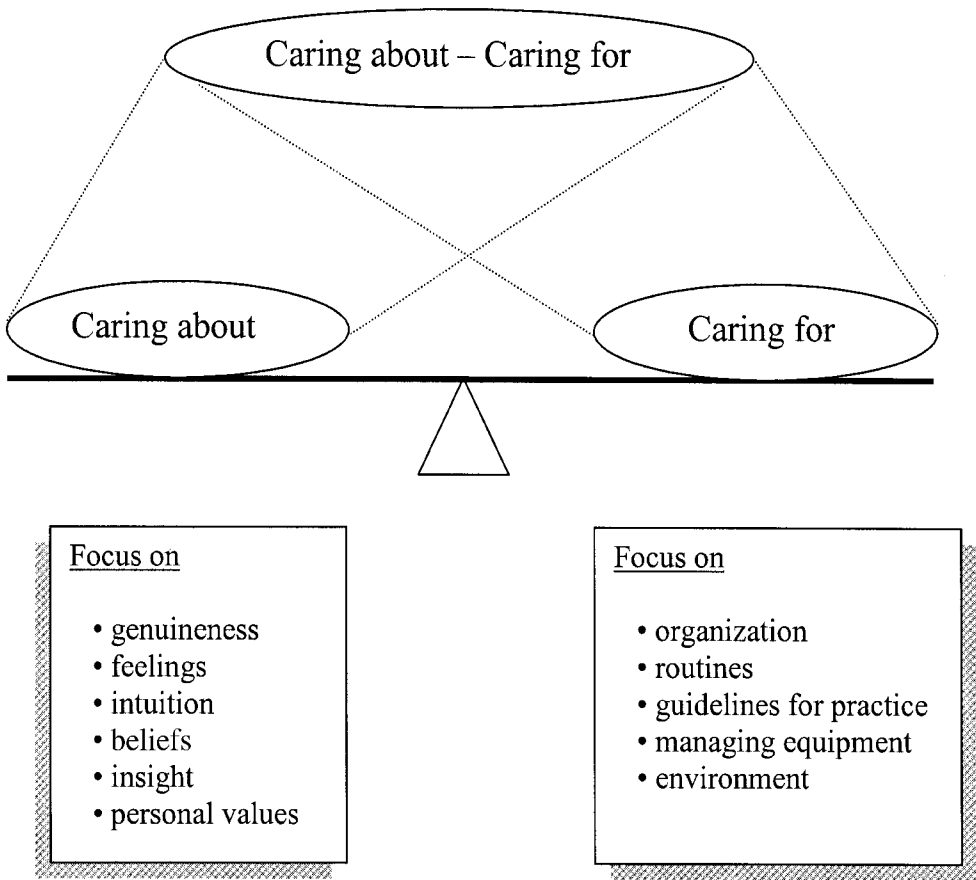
Caring about – Caring for

Caring about

Caring for

Focus on

• genuineness
• feelings
• intuition
• beliefs
• insight
• personal values

Focus on

• organization
• routines
• guidelines for practice
• managing equipment
• environment